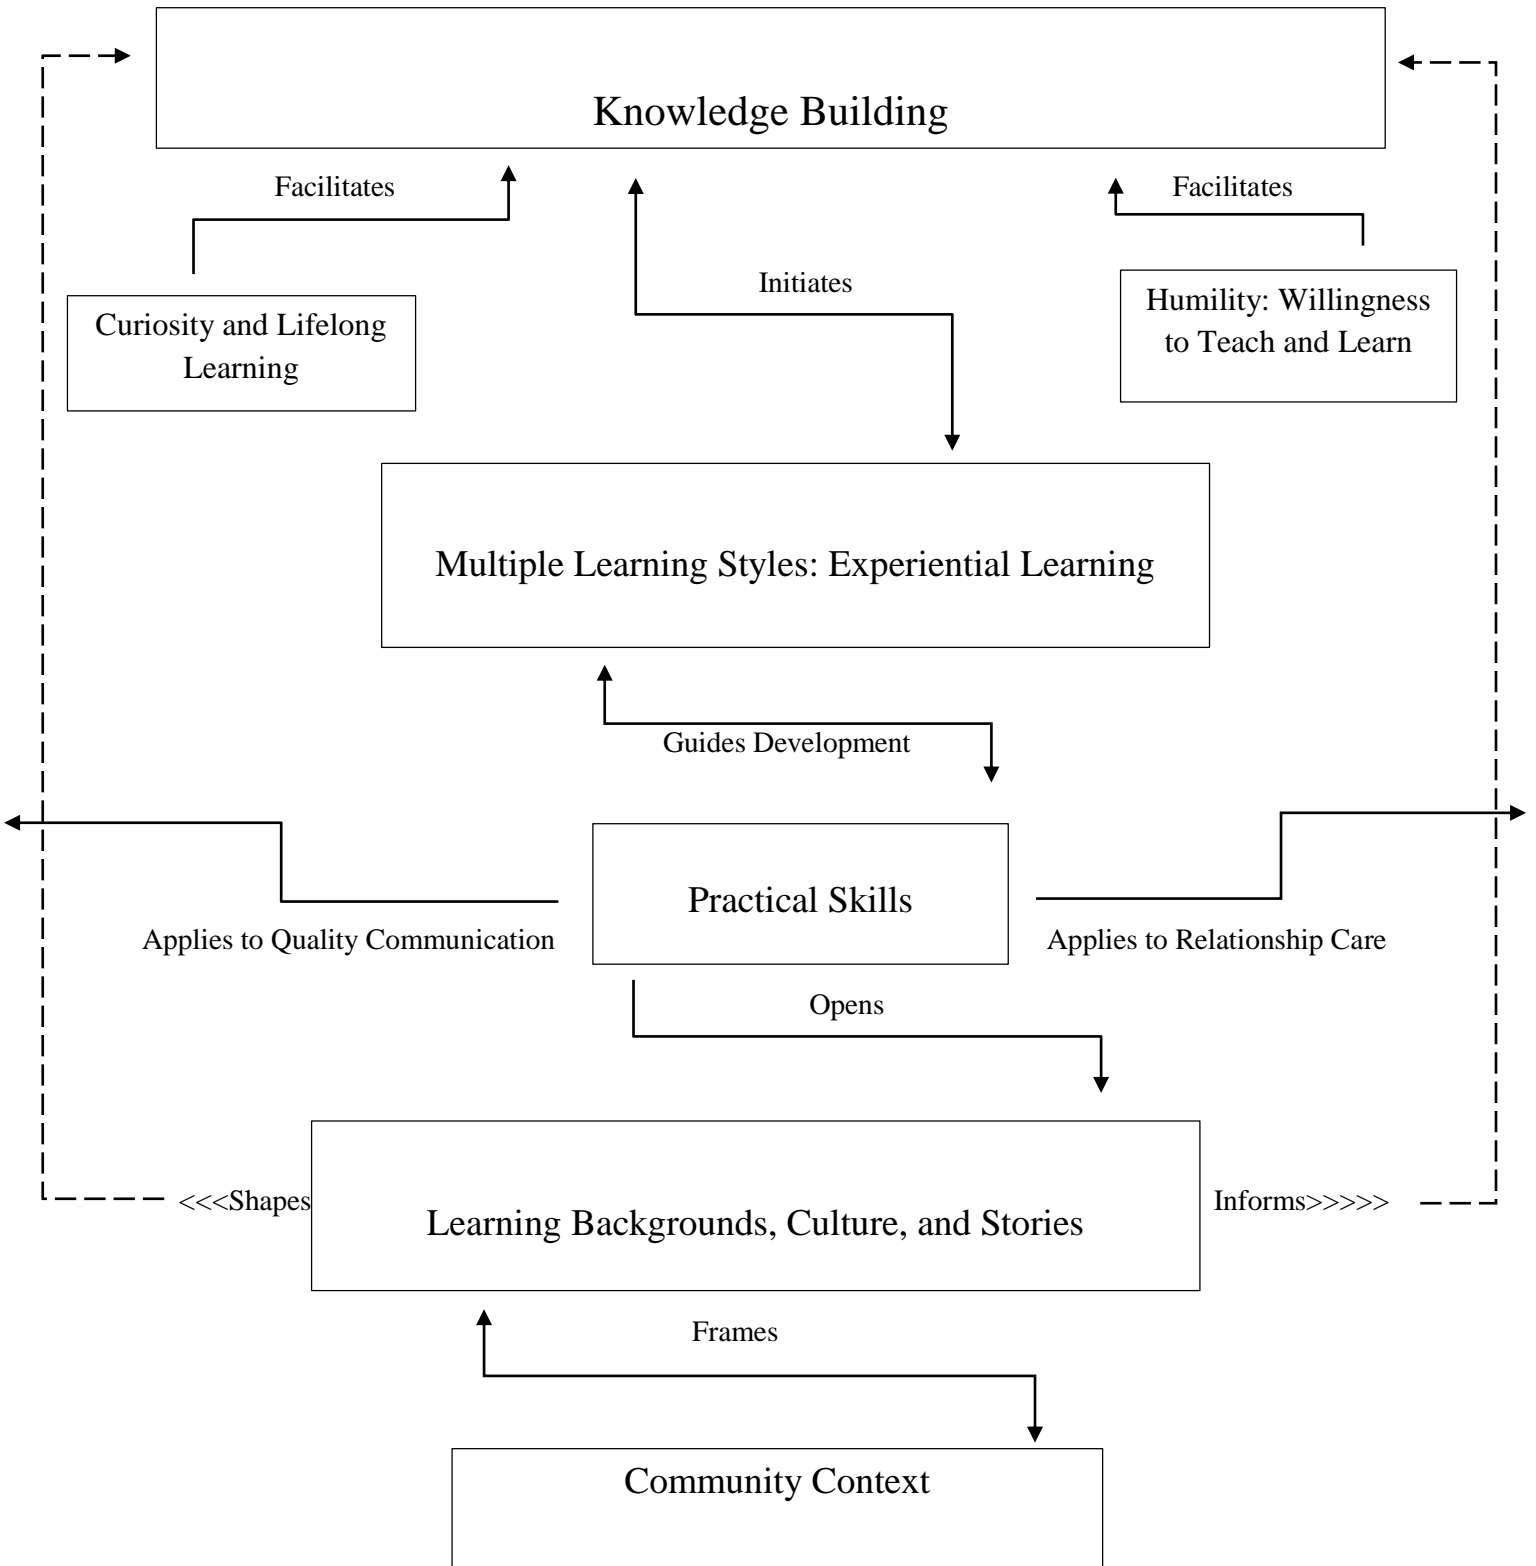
Knowledge Building

Facilitates

Facilitates

Initiates

Curiosity and Lifelong Learning

Humility: Willingness to Teach and Learn

Multiple Learning Styles: Experiential Learning

Guides Development

Practical Skills

Applies to Quality Communication

Applies to Relationship Care

Opens

<<<Shapes

Learning Backgrounds, Culture, and Stories

Informs>>>>>

Frames

Community Context